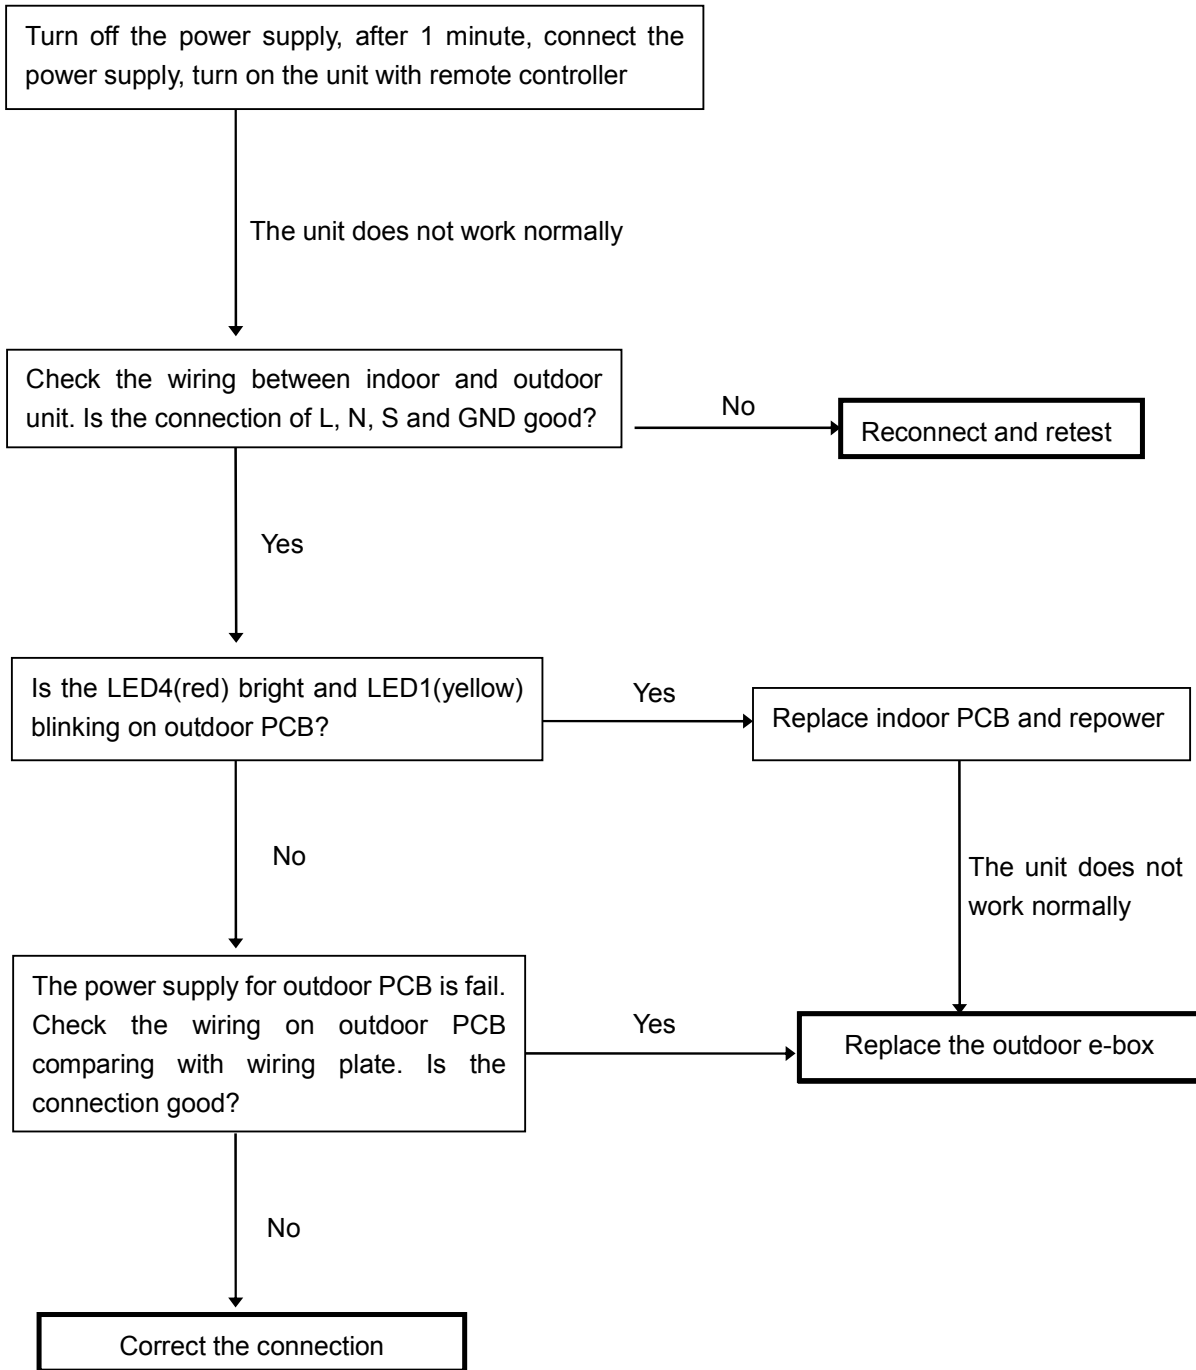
Turn off the power supply, after 1 minute, connect the power supply, turn on the unit with remote controller

The unit does not work normally

Check the wiring between indoor and outdoor unit. Is the connection of L, N, S and GND good?

No

Reconnect and retest

Yes

Is the LED4(red) bright and LED1(yellow) blinking on outdoor PCB?

Yes

Replace indoor PCB and repower

No

The unit does not work normally

The power supply for outdoor PCB is fail. Check the wiring on outdoor PCB comparing with wiring plate. Is the connection good?

Yes

Replace the outdoor e-box

No

Correct the connection